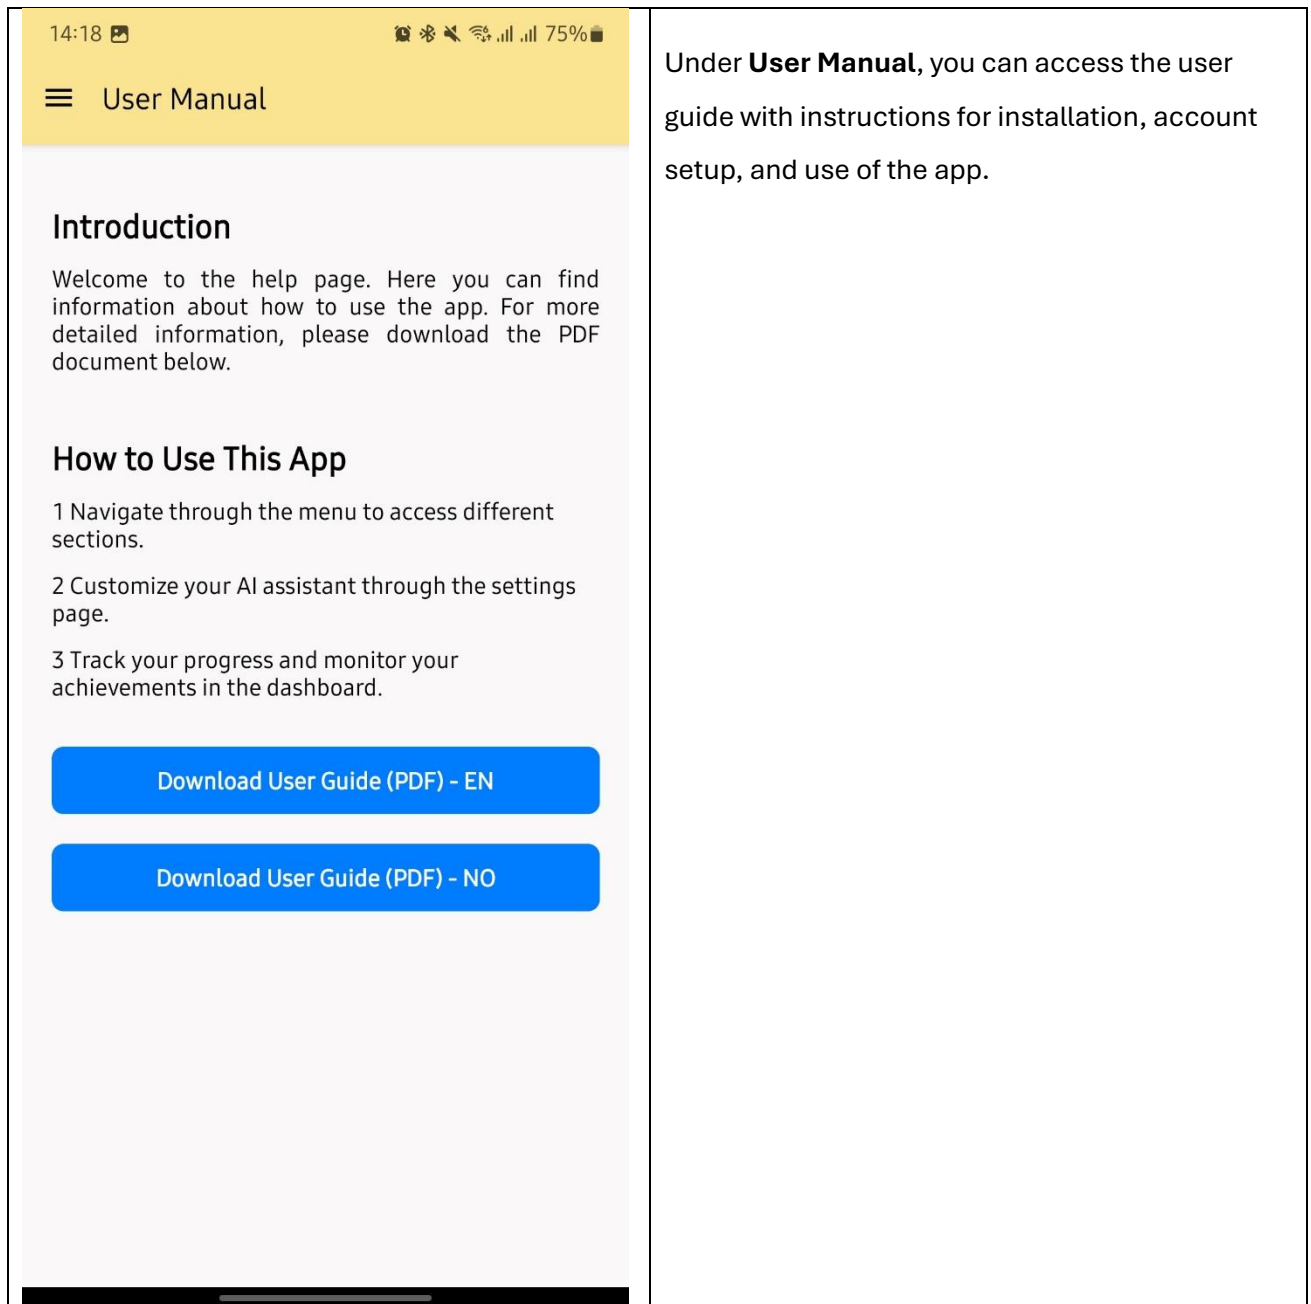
14:18

75%

User Manual

Introduction

Welcome to the help page. Here you can find information about how to use the app. For more detailed information, please download the PDF document below.

How to Use This App

1 Navigate through the menu to access different sections.

2 Customize your AI assistant through the settings page.

3 Track your progress and monitor your achievements in the dashboard.

Download User Guide (PDF) - EN

Download User Guide (PDF) - NO

Under **User Manual**, you can access the user guide with instructions for installation, account setup, and use of the app.